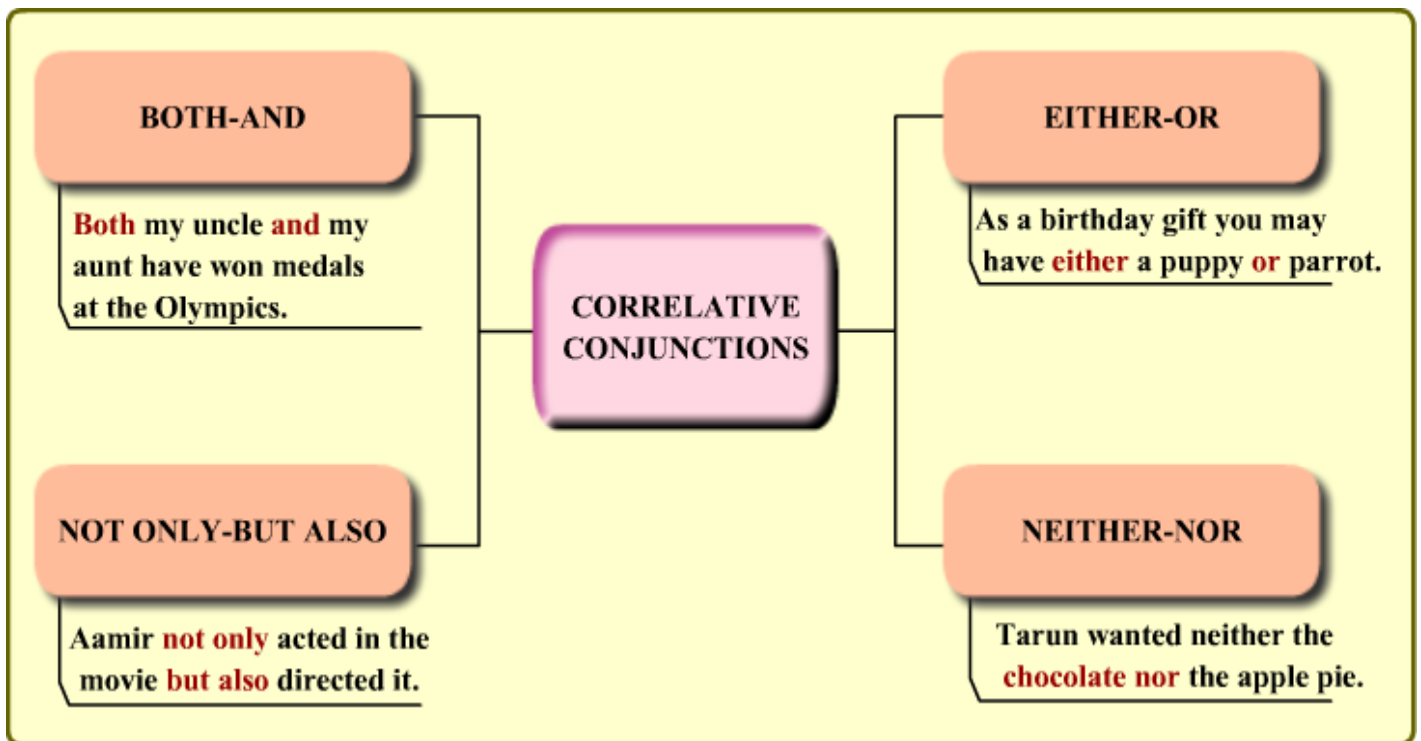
BOTH-AND

Both my uncle and my aunt have won medals at the Olympics.

CORRELATIVE CONJUNCTIONS

EITHER-OR

As a birthday gift you may have either a puppy or parrot.

NOT ONLY-BUT ALSO

Aamir not only acted in the movie but also directed it.

NEITHER-NOR

Tarun wanted neither the chocolate nor the apple pie.